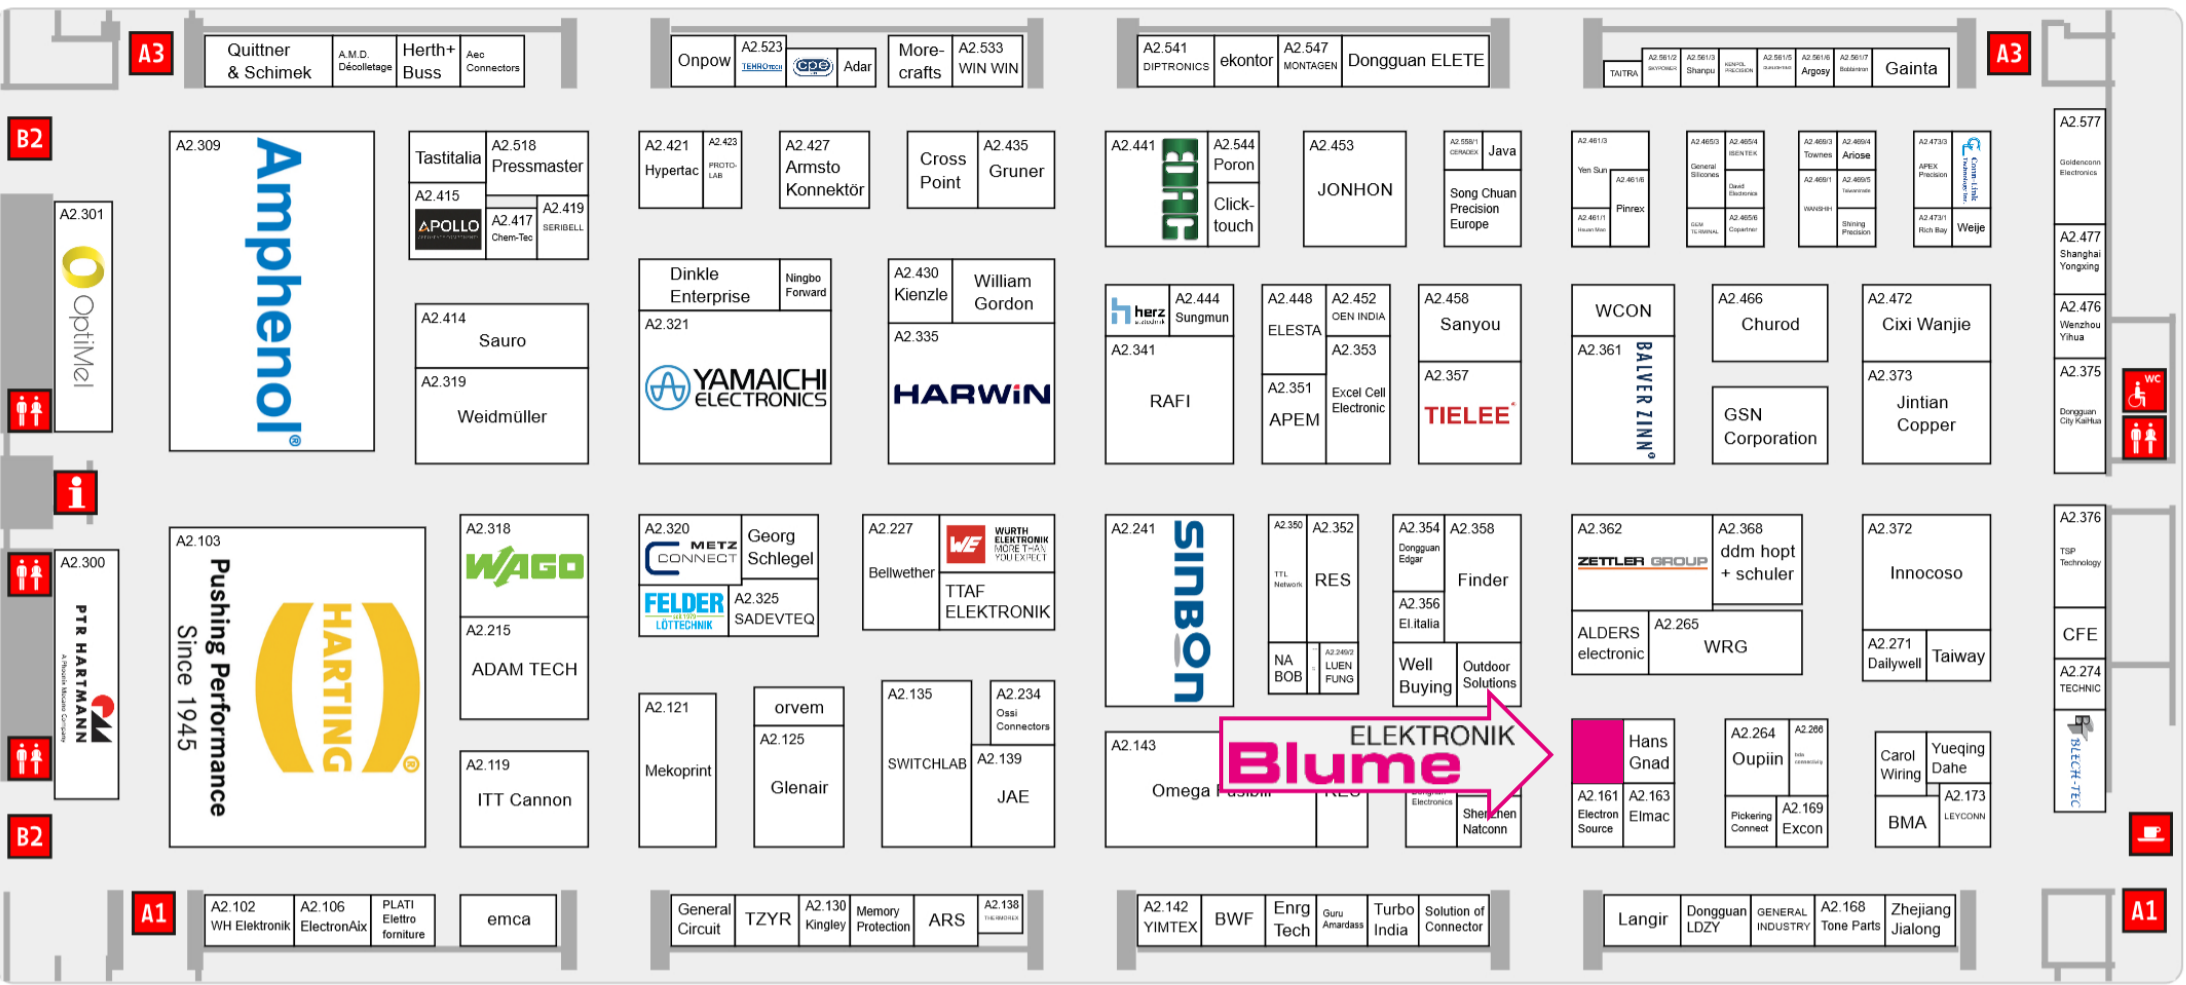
A3
Quittner & Schimek
A.M.D. Décolletage
Herth+ Buss
Aec Connectors
Onpow
A2.523
TEHRO
cpe
Adar
More-crafts
A2.533 WIN WIN
A2.541 DIPTRONICS
ekontor
A2.547 MONTAGEN
Dongguan ELETE
TAITRA
Shanpu
Argosy
Gainta
A3

B2
A2.309
Amphenol
Tastitalia
A2.518 Pressmaster
A2.415
APOLLO
A2.417 Chem-Tec
A2.419 SERIBELL
A2.421 Hypertac
A2.423 PROTO-LAB
A2.427 Armsto Konnektör
Cross Point
A2.435 Gruner
A2.441
A2.544 Poron
Click-touch
A2.453 JONHON
Java
Song Chuan Precision Europe
Yen Sun
Pinrex
Weije
A2.577
Goldenconn Electronics
A2.477 Shanghai Yongxing
A2.476 Wenzhou Yihua
A2.375
Dongguan City KaiHua

A2.301
OptiMel
A2.414 Sauro
A2.319 Weidmüller
Dinkle Enterprise
Ningbo Forward
A2.321
YAMAICHI ELECTRONICS
A2.430 Kienzle
William Gordon
A2.335
HARWiN
herz
A2.444 Sungmun
A2.341
RAFI
A2.448 ELESTA
A2.452 OEN INDIA
A2.353
Excel Cell Electronic
A2.351 APEM
A2.458 Sanyou
A2.357
TIELEE
WCON
A2.361
BALVER ZINN
A2.466 Churod
GSN Corporation
A2.472 Cixi Wanjie
A2.373 Jintian Copper

A2.300
PTR HARTMANN
A2.103
Pushing Performance Since 1945
HARTING
A2.318
WAGO
A2.215 ADAM TECH
A2.119 ITT Cannon
A2.320
METZ CONNECT
Georg Schlegel
FELDER LÖTTECHNIK
A2.325 SADEVTEQ
A2.227
Bellwether
WURTH ELEKTRONIK MORE THAN YOU EXPECT
TTAF ELEKTRONIK
A2.241
SINBON
A2.350
A2.352 RES
NA BOB
LUEN FUNG
A2.354 Dongguan Edgar
A2.358 Finder
A2.356 El.italia
Well Buying
Outdoor Solutions
A2.362
ZETTLER GROUP
A2.368 ddm hopt + schuler
ALDERS electronic
A2.265 WRG
A2.372 Innocoso
A2.271 Dailywell
Taiway
A2.376
TSP Technology
CFE
A2.274 TECHNIC
BLECH-TEC

A2.121 Mekoprint
orvem
A2.125 Glenair
A2.135 SWITCHLAB
A2.234 Ossi Connectors
A2.139 JAE
A2.143
Omega
ELEKTRONIK Blume
Shenzhen Natcon
Hans Gnad
A2.161 Electron Source
A2.163 Elmac
A2.264 Oupiin
A2.266
Pickering Connect
A2.169 Excon
Carol Wiring
Yueqing Dahe
A2.173 LEYCONN
BMA
B2

A1
A2.102 WH Elektronik
A2.106 ElectronAix
PLATI Elettro forniture
emca
General Circuit
TZYR
A2.130 Kingley
Memory Protection
ARS
A2.138
A2.142 YIMTEX
BWF
Enrg Tech
Guru Amardass
Turbo India
Solution of Connector
Langir
Dongguan LDZY
GENERAL INDUSTRY
A2.168 Tone Parts
Zhejiang Jialong
A1